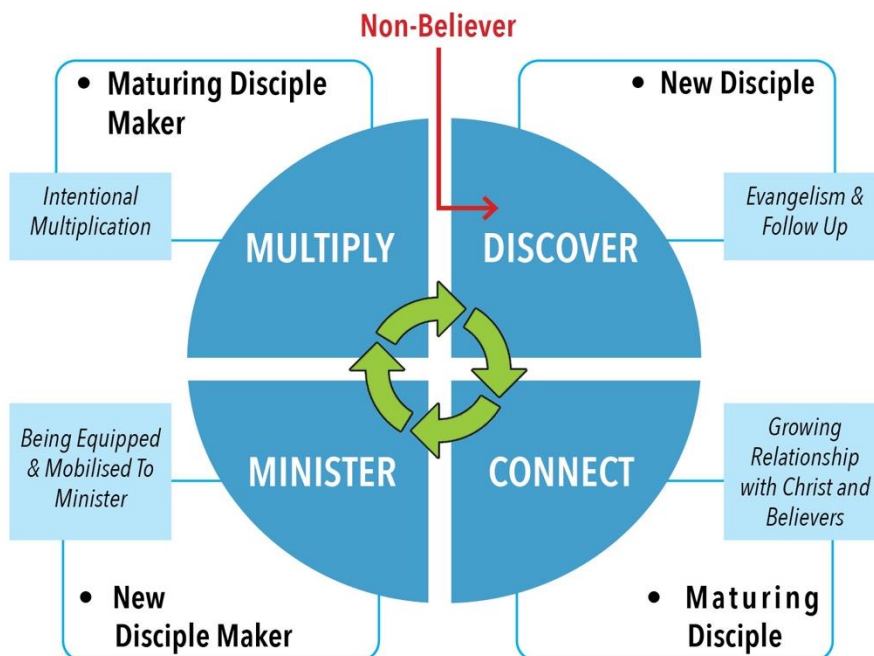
Non-Believer

• Maturing Disciple Maker

Intentional Multiplication

MULTIPLY

• New Disciple

Evangelism & Follow Up

DISCOVER

Being Equipped & Mobilised To Minister

MINISTER

• New Disciple Maker

CONNECT

Growing Relationship with Christ and Believers

• Maturing Disciple